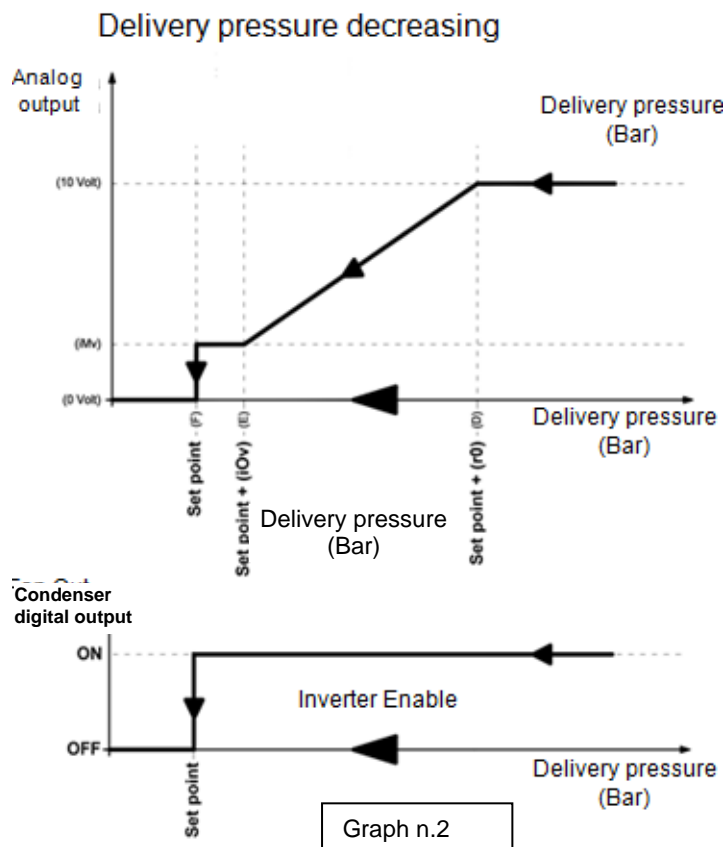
Delivery pressure decreasing

Analog output

Delivery pressure (Bar)

(10 Volt)

(iMv)

(0 Volt)

Delivery pressure (Bar)

Set point - (F)

Set point + (iOv) - (E)

Set point + (r0) - (D)

Delivery pressure (Bar)

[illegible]

Condenser digital output

ON

Inverter Enable

OFF

Set point

Delivery pressure (Bar)

Graph n.2